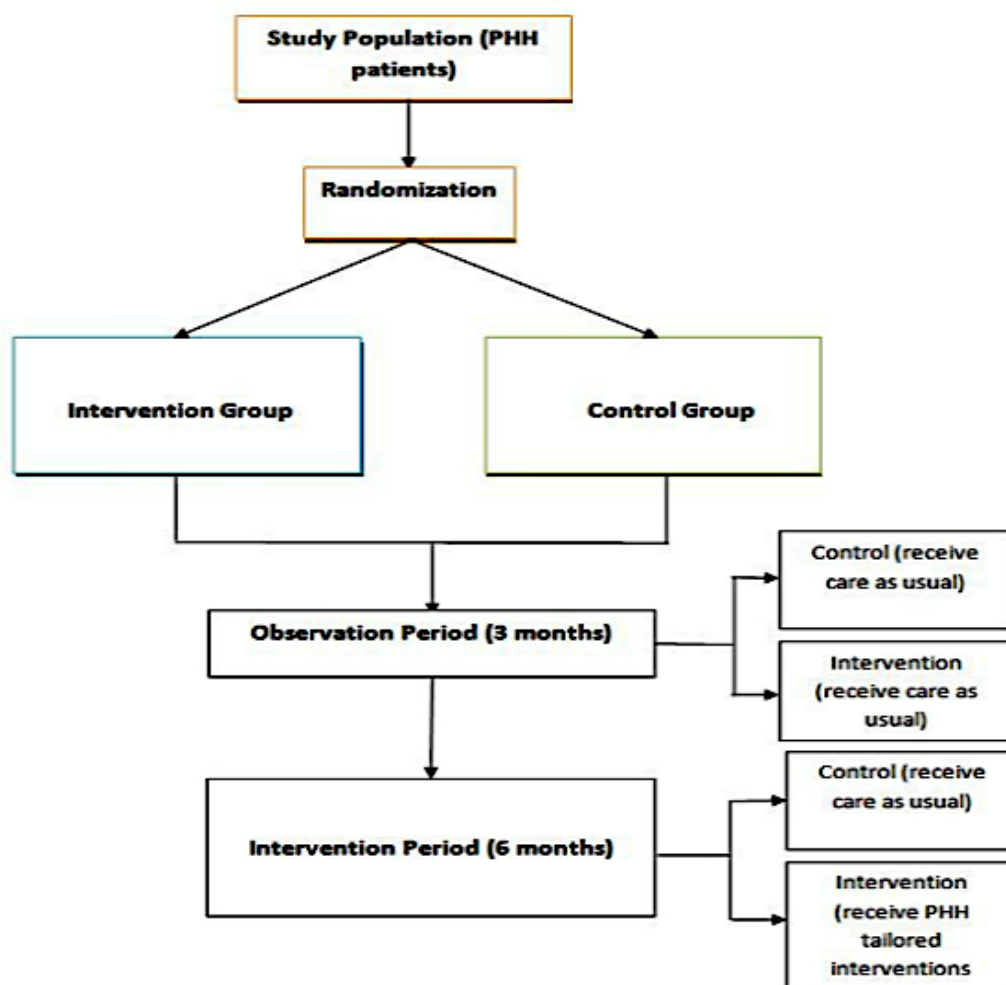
Study Population (PHH patients)

Randomization

Intervention Group

Control Group

Observation Period (3 months)

Control (receive care as usual)

Intervention (receive care as usual)

Intervention Period (6 months)

Control (receive care as usual)

Intervention (receive PHH tailored interventions